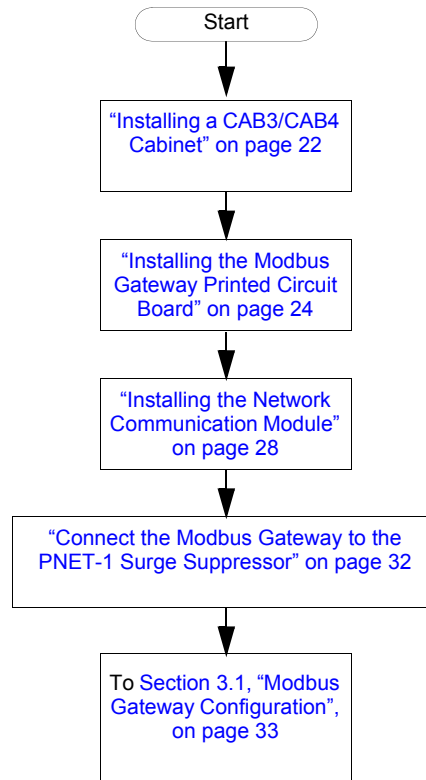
Start

“Installing a CAB3/CAB4 Cabinet” on page 22

“Installing the Modbus Gateway Printed Circuit Board” on page 24

“Installing the Network Communication Module” on page 28

“Connect the Modbus Gateway to the PNET-1 Surge Suppressor” on page 32

To Section 3.1, “Modbus Gateway Configuration”, on page 33